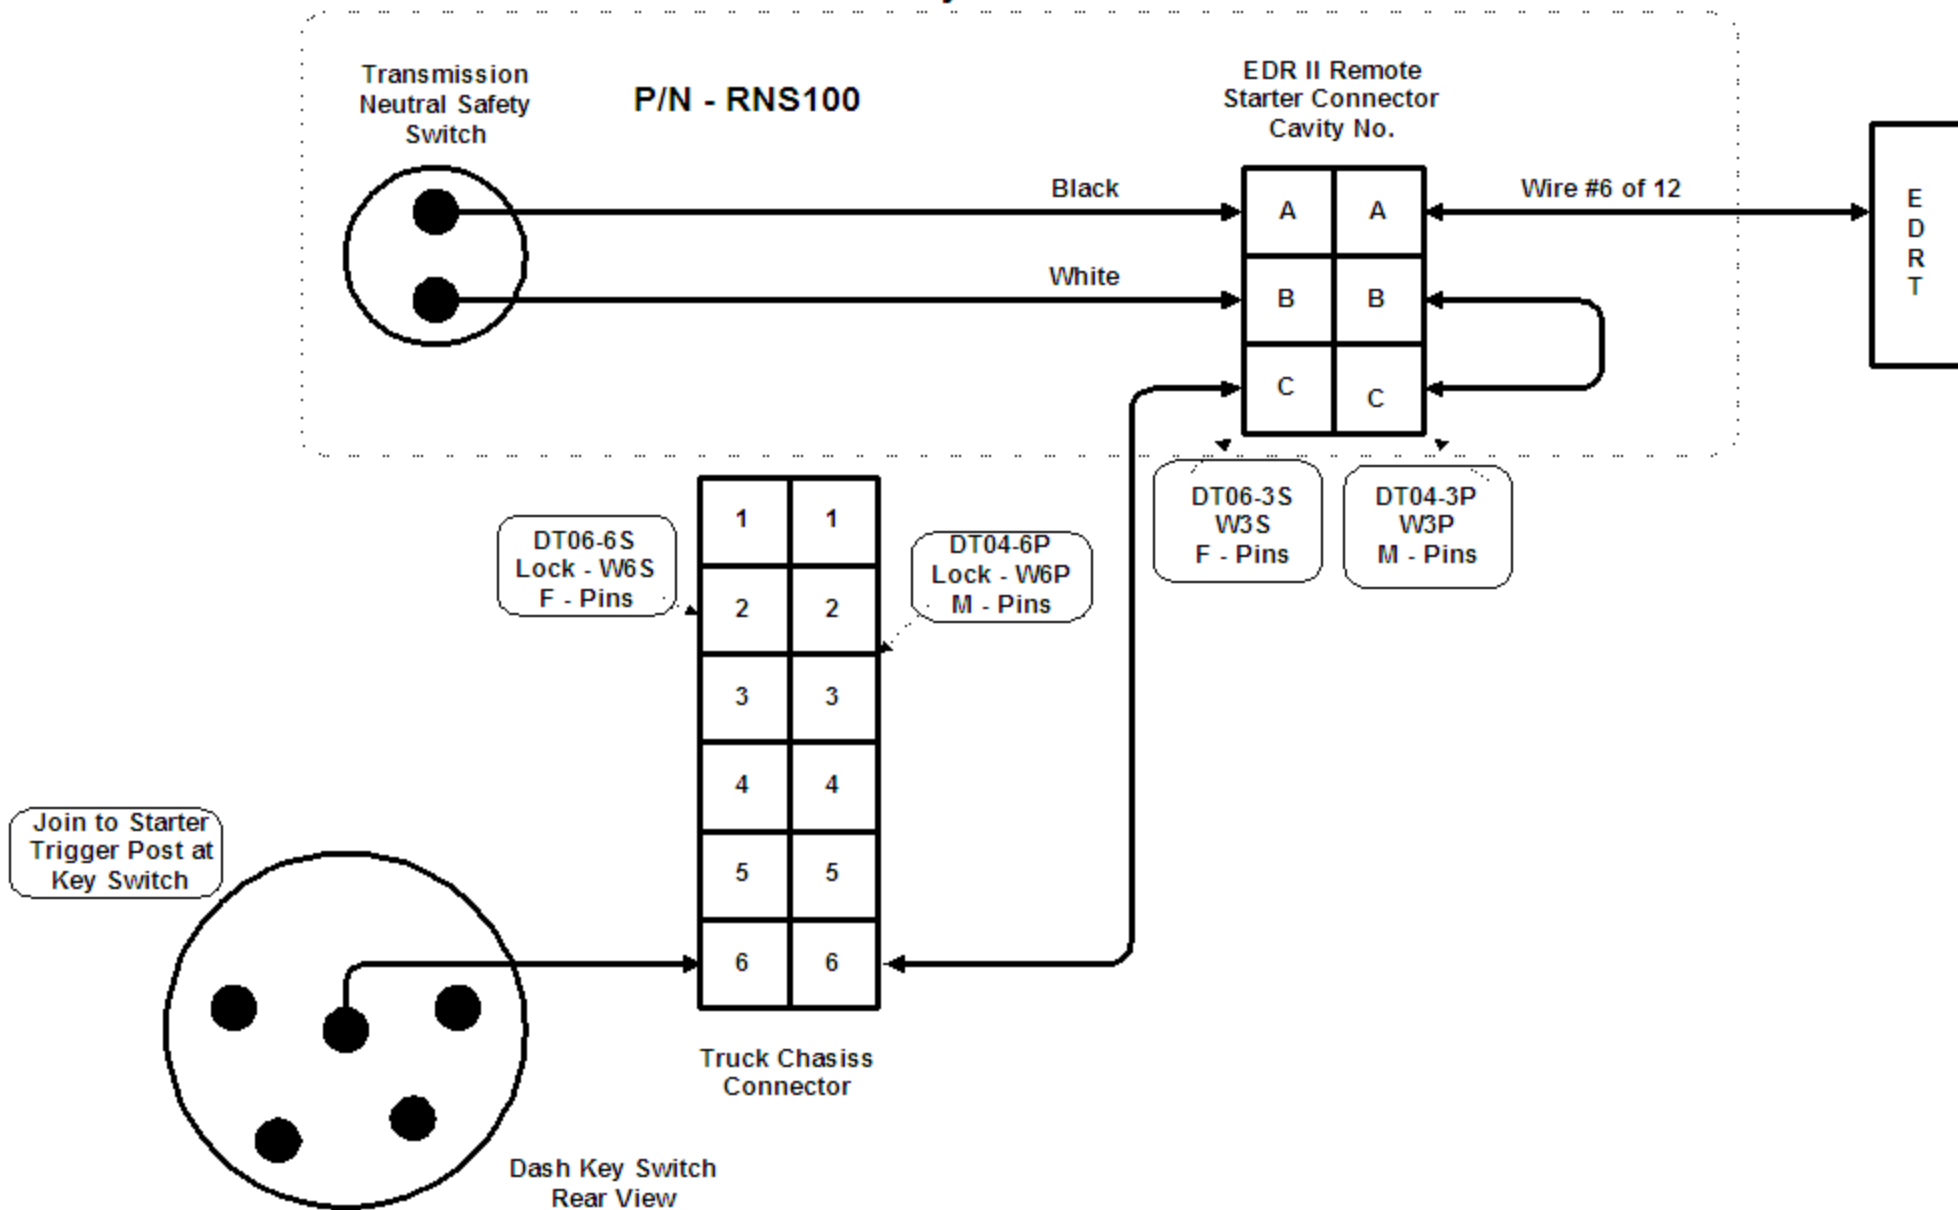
Transmission Neutral Safety Switch

P/N - RNS100

EDR II Remote Starter Connector Cavity No.

Black

White

Wire #6 of 12

| A | A |
|---|---|
| B | B |
| C | C |

E
D
R
T

DT06-3S
W3S
F - Pins

DT04-3P
W3P
M - Pins

DT06-6S
Lock - W6S
F - Pins

DT04-6P
Lock - W6P
M - Pins

| 1 | 1 |
|---|---|
| 2 | 2 |
| 3 | 3 |
| 4 | 4 |
| 5 | 5 |
| 6 | 6 |

Join to Starter Trigger Post at Key Switch

Truck Chasiss Connector

Dash Key Switch Rear View